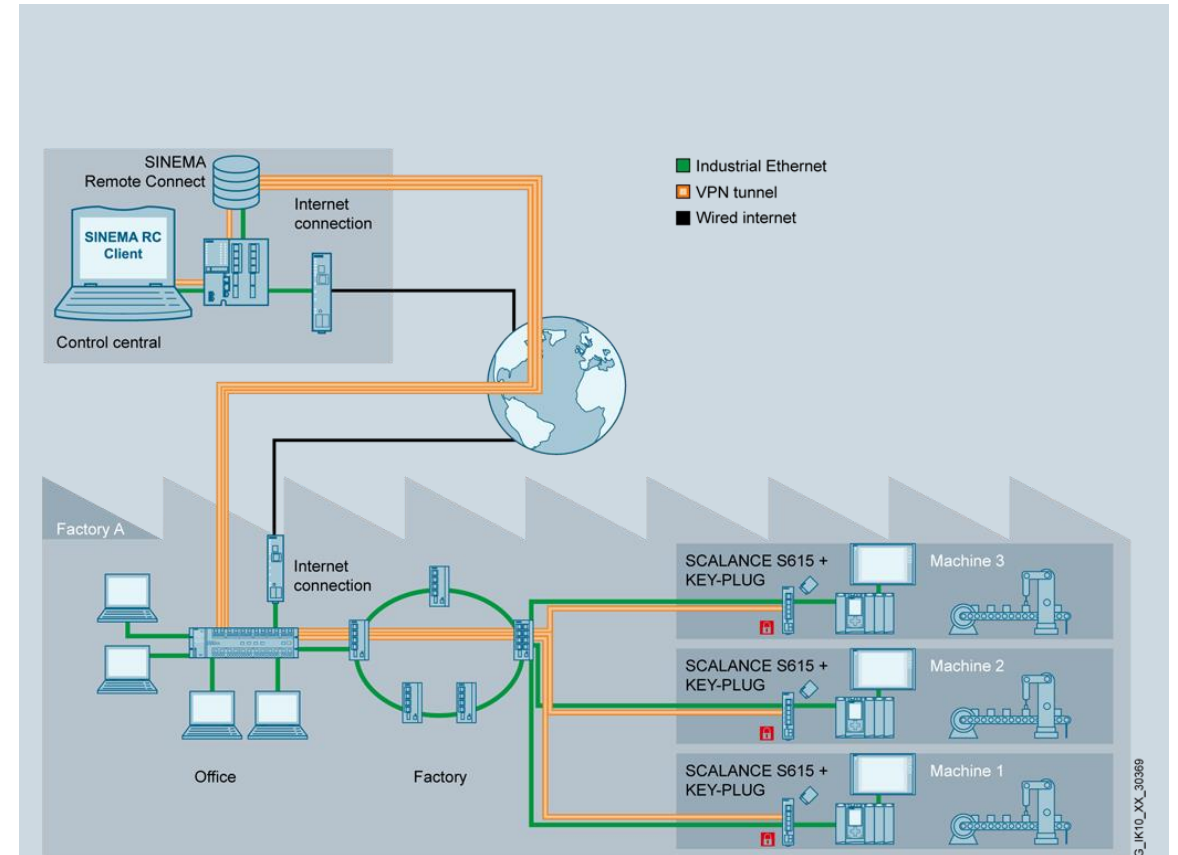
SINEMA Remote Connect

SINEMA RC Client

Internet connection

Control central

Industrial Ethernet
VPN tunnel
Wired internet

Factory A

Internet connection

SCALANCE S615 + KEY-PLUG

Machine 3

SCALANCE S615 + KEY-PLUG

Machine 2

SCALANCE S615 + KEY-PLUG

Machine 1

Office

Factory

G_IK10_XX_30369